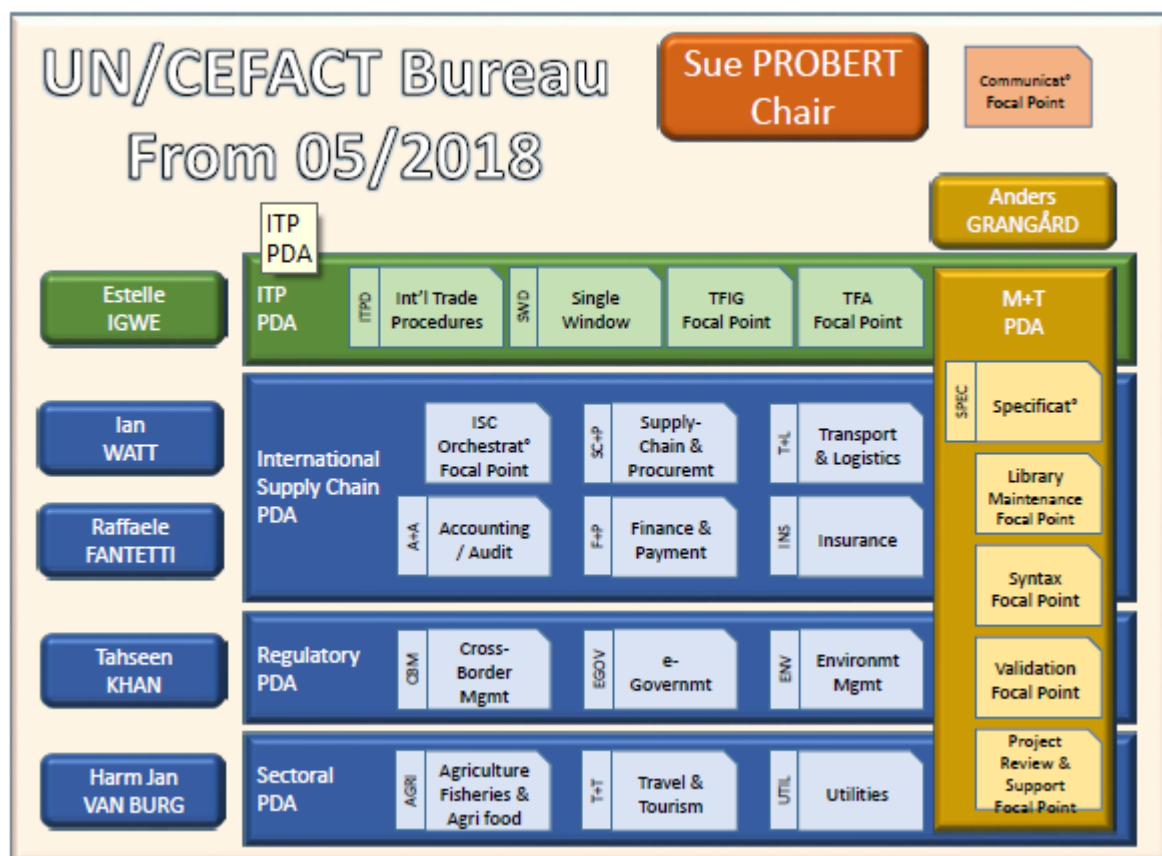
UN/CEFACT Bureau
From 05/2018

Sue PROBERT
Chair

Communicat° Focal Point

Anders GRANGÅRD

ITP PDA

Estelle IGWE

ITP PDA

ITPD Int'l Trade Procedures

SWD Single Window

TFIG Focal Point

TFA Focal Point

M+T PDA

SPEC Specificat°

Library Maintenance Focal Point

Syntax Focal Point

Validation Focal Point

Project Review & Support Focal Point

Ian WATT

Raffaele FANTETTI

International Supply Chain PDA

ISC Orchestrat° Focal Point

SC+P Supply-Chain & Procuremt

T+L Transport & Logistics

A+A Accounting / Audit

F+P Finance & Payment

INS Insurance

Tahseen KHAN

Regulatory PDA

CBM Cross-Border Mgmt

EGOV e-Governmt

ENV Environmt Mgmt

Harm Jan VAN BURG

Sectoral PDA

AGRI Agriculture Fisheries & Agri food

T+T Travel & Tourism

UTIL Utilities